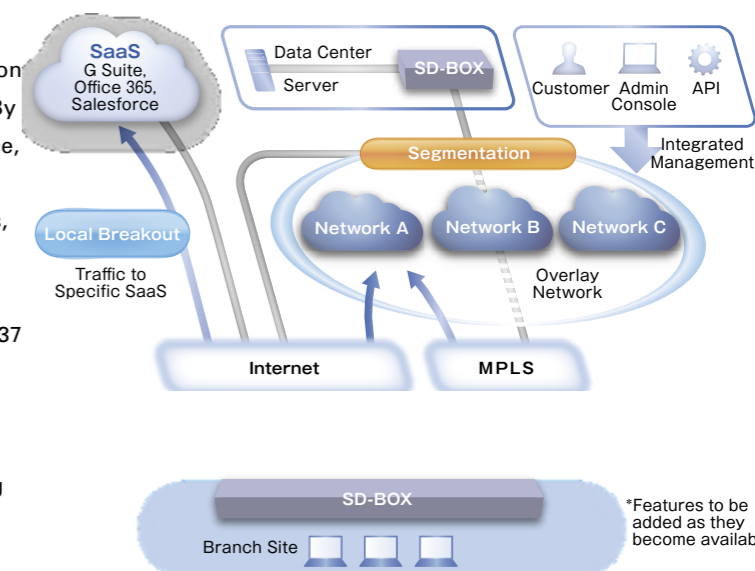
on
3y
e,
,
37
J

SaaS
G Suite,
Office 365,
Salesforce

Data Center
Server
SD-BOX

Customer
Admin Console
API

Integrated Management

Segmentation

Local Breakout
Traffic to Specific SaaS

Network A
Network B
Network C

Overlay Network

Internet
MPLS

SD-BOX
Branch Site

*Features to be added as they become availab